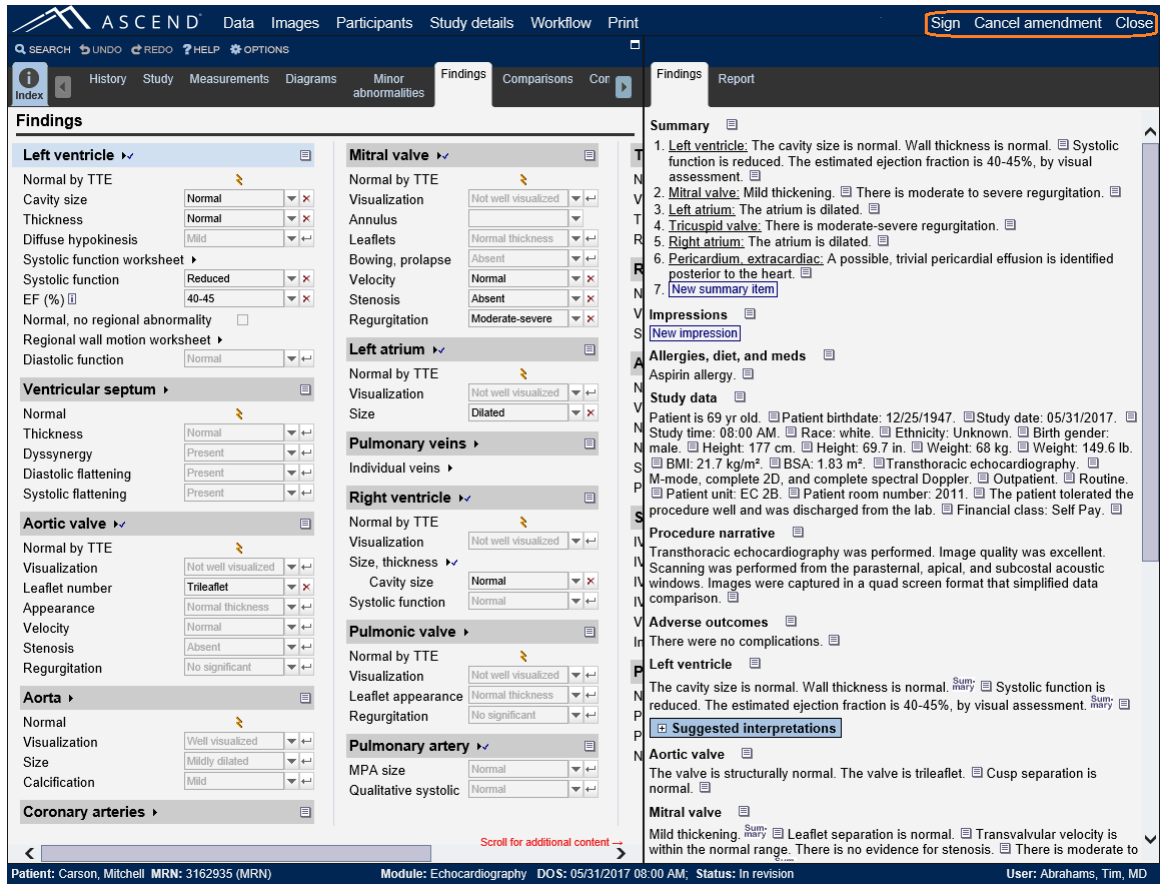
ASCEND Data Images Participants Study details Workflow Print Sign Cancel amendment Close

SEARCH UNDO REDO HELP OPTIONS

Index History Study Measurements Diagrams Minor abnormalities Findings Comparisons Cor

Findings Report

Findings

Left ventricle
Normal by TTE
Cavity size Normal
Thickness Normal
Diffuse hypokinesis Mild
Systolic function worksheet
Systolic function Reduced
EF (%) 40-45
Normal, no regional abnormality
Regional wall motion worksheet
Diastolic function Normal

Ventricular septum
Normal
Thickness Normal
Dyssynergy Present
Diastolic flattening Present
Systolic flattening Present

Aortic valve
Normal by TTE
Visualization Not well visualized
Leaflet number Trileaflet
Appearance Normal thickness
Velocity Normal
Stenosis Absent
Regurgitation No significant

Aorta
Normal
Visualization Well visualized
Size Mildly dilated
Calcification Mild

Coronary arteries

Mitral valve
Normal by TTE
Visualization Not well visualized
Annulus
Leaflets Normal thickness
Bowing, prolapse Absent
Velocity Normal
Stenosis Absent
Regurgitation Moderate-severe

Left atrium
Normal by TTE
Visualization Not well visualized
Size Dilated

Pulmonary veins
Individual veins

Right ventricle
Normal by TTE
Visualization Not well visualized
Size, thickness
Cavity size Normal
Systolic function Normal

Pulmonic valve
Normal by TTE
Visualization Not well visualized
Leaflet appearance Normal thickness
Regurgitation No significant

Pulmonary artery
MPA size Normal
Qualitative systolic Normal

Scroll for additional content →

Summary
1. Left ventricle: The cavity size is normal. Wall thickness is normal. Systolic function is reduced. The estimated ejection fraction is 40-45%, by visual assessment.
2. Mitral valve: Mild thickening. There is moderate to severe regurgitation.
3. Left atrium: The atrium is dilated.
4. Tricuspid valve: There is moderate-severe regurgitation.
5. Right atrium: The atrium is dilated.
6. Pericardium, extracardiac: A possible, trivial pericardial effusion is identified posterior to the heart.
7. New summary item

Impressions
New impression

Allergies, diet, and meds
Aspirin allergy.

Study data
Patient is 69 yr old. Patient birthdate: 12/25/1947. Study date: 05/31/2017. Study time: 08:00 AM. Race: white. Ethnicity: Unknown. Birth gender: male. Height: 177 cm. Height: 69.7 in. Weight: 68 kg. Weight: 149.6 lb. BMI: 21.7 kg/m². BSA: 1.83 m². Transthoracic echocardiography. M-mode, complete 2D, and complete spectral Doppler. Outpatient. Routine. Patient unit: EC 2B. Patient room number: 2011. The patient tolerated the procedure well and was discharged from the lab. Financial class: Self Pay.

Procedure narrative
Transthoracic echocardiography was performed. Image quality was excellent. Scanning was performed from the parasternal, apical, and subcostal acoustic windows. Images were captured in a quad screen format that simplified data comparison.

Adverse outcomes
There were no complications.

Left ventricle
The cavity size is normal. Wall thickness is normal. Summary Systolic function is reduced. The estimated ejection fraction is 40-45%, by visual assessment. Summary

Suggested interpretations

Aortic valve
The valve is structurally normal. The valve is trileaflet. Cusp separation is normal.

Mitral valve
Mild thickening. Summary Leaflet separation is normal. Transvalvular velocity is within the normal range. There is no evidence for stenosis. There is moderate to

Patient: Carson, Mitchell MRN: 3162935 (MRN) Module: Echocardiography DOS: 05/31/2017 08:00 AM; Status: In revision User: Abrahams, Tim, MD